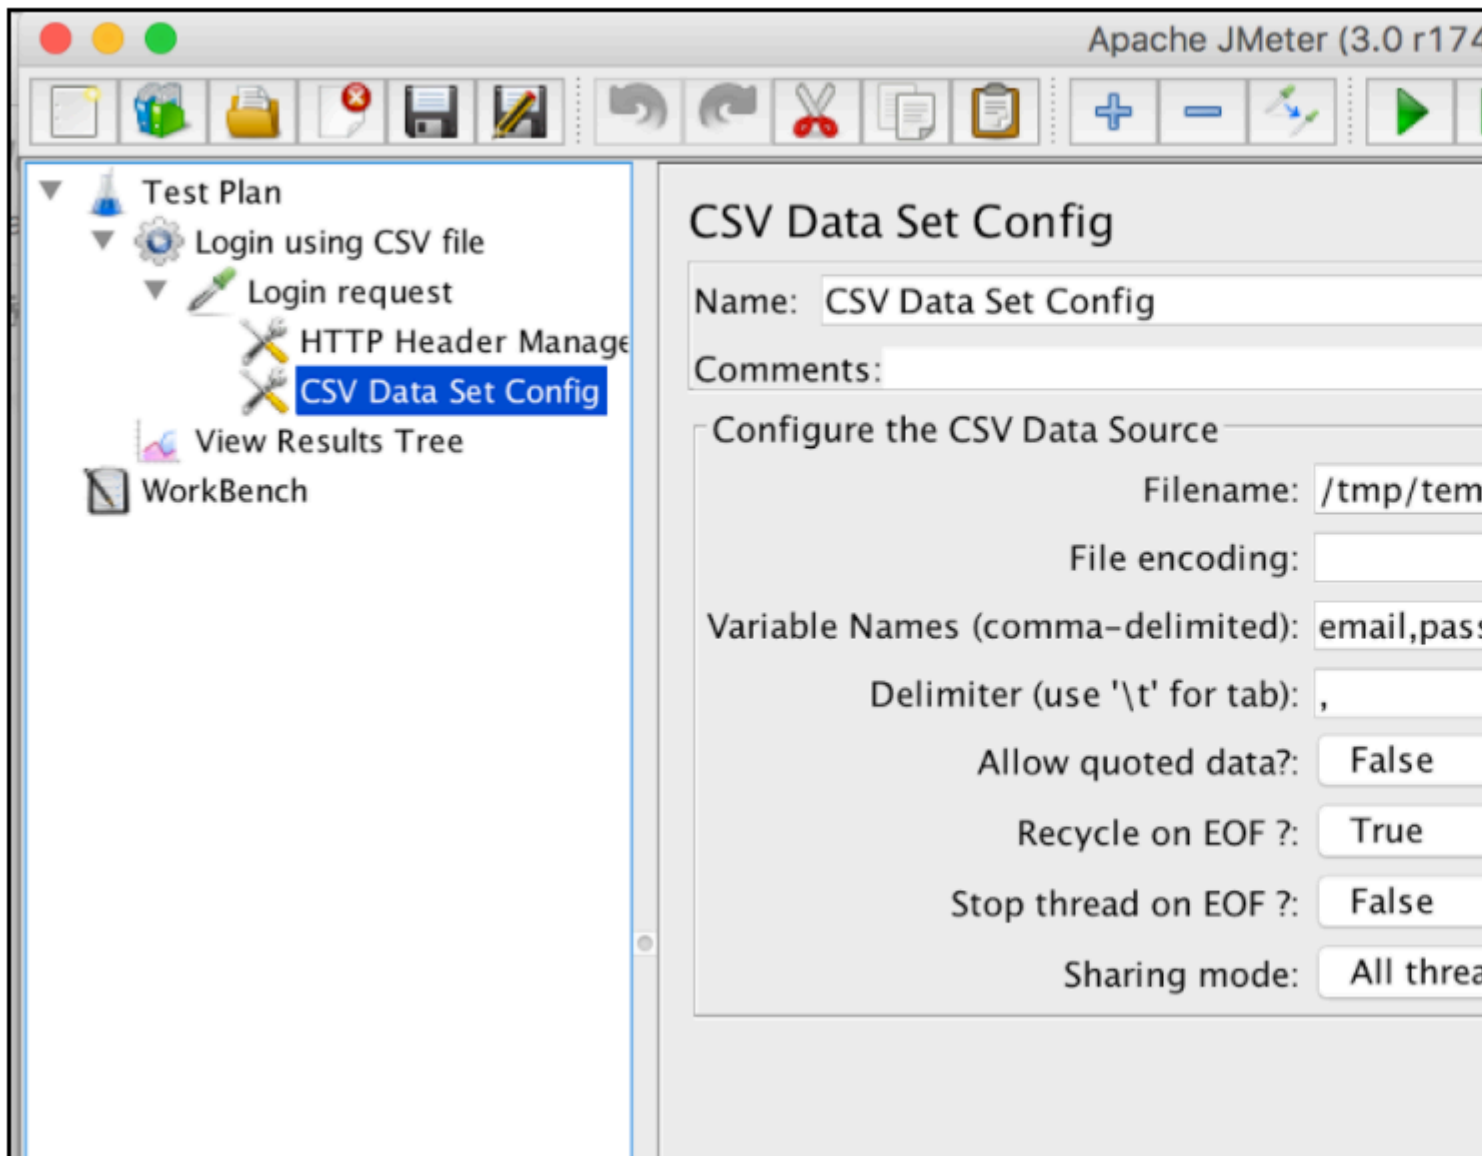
Apache JMeter (3.0 r174

Test Plan
Login using CSV file
Login request
HTTP Header Manage
CSV Data Set Config
View Results Tree
WorkBench

CSV Data Set Config

Name: CSV Data Set Config

Comments:

Configure the CSV Data Source

Filename: /tmp/tem

File encoding:

Variable Names (comma-delimited): email,pass

Delimiter (use '\t' for tab): ,

Allow quoted data?: False

Recycle on EOF ?: True

Stop thread on EOF ?: False

Sharing mode: All threa